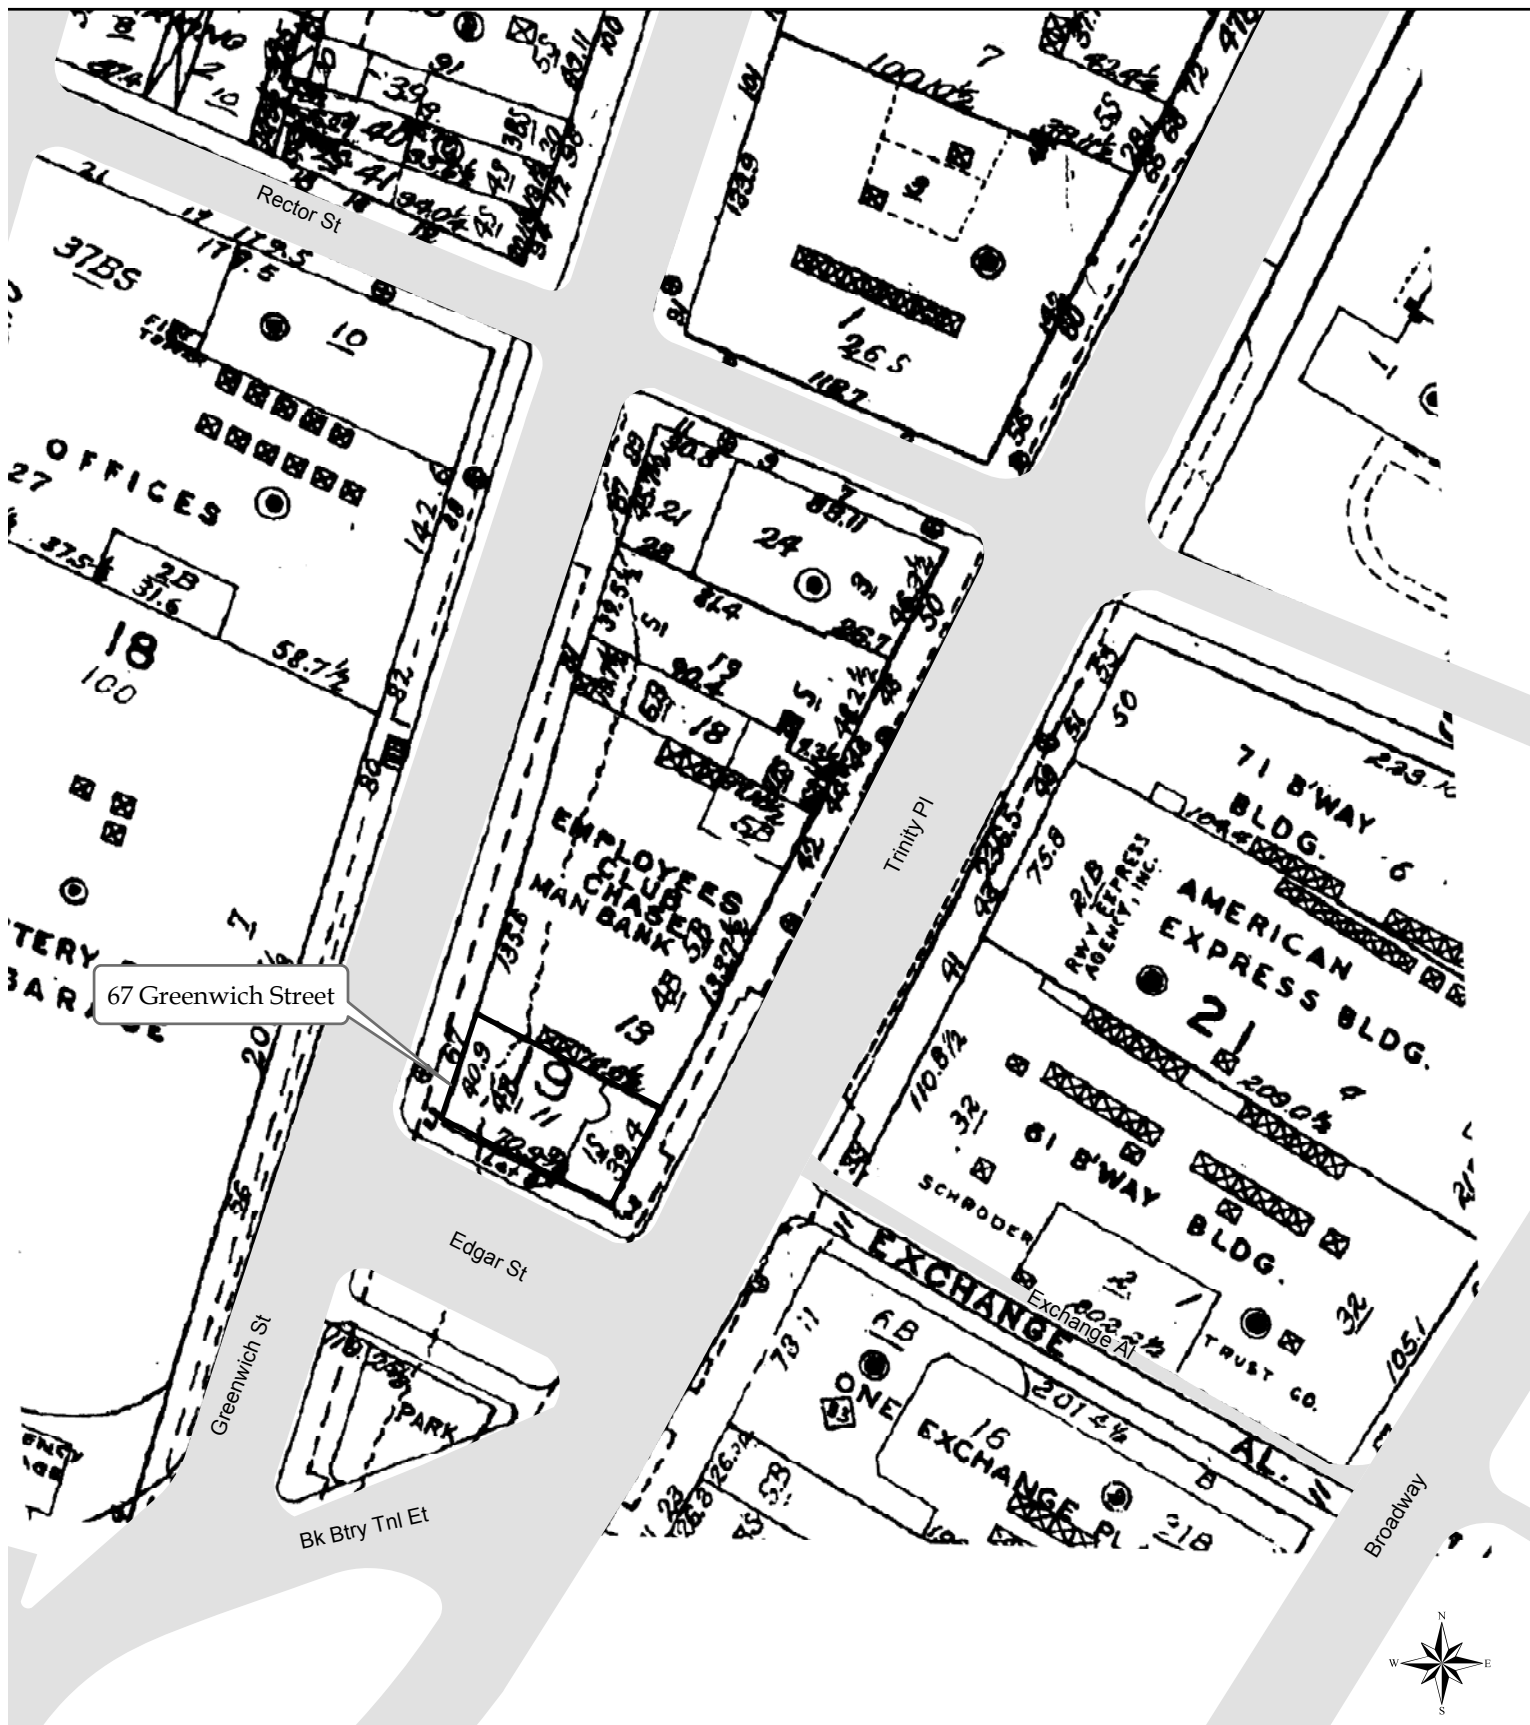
Rector St

37BS

10

OFFICES

27

18

100

58.7½

67 Greenwich Street

EMPLOYEES CLUB CHASE MAN BANK

24

18

19

13

10

11

Trinity Pl

Edgar St

Greenwich St

PARK

Bk Btry Tnl Et

71 B'WAY BLDG.

AMERICAN EXPRESS BLDG.

RWY EXPRESS AGENCY, INC.

21

61 B'WAY BLDG.

SCHRODER TRUST CO.

EXCHANGE AL.

Exchange Al

ONE EXCHANGE PL

16

Broadway

N
W
E
S